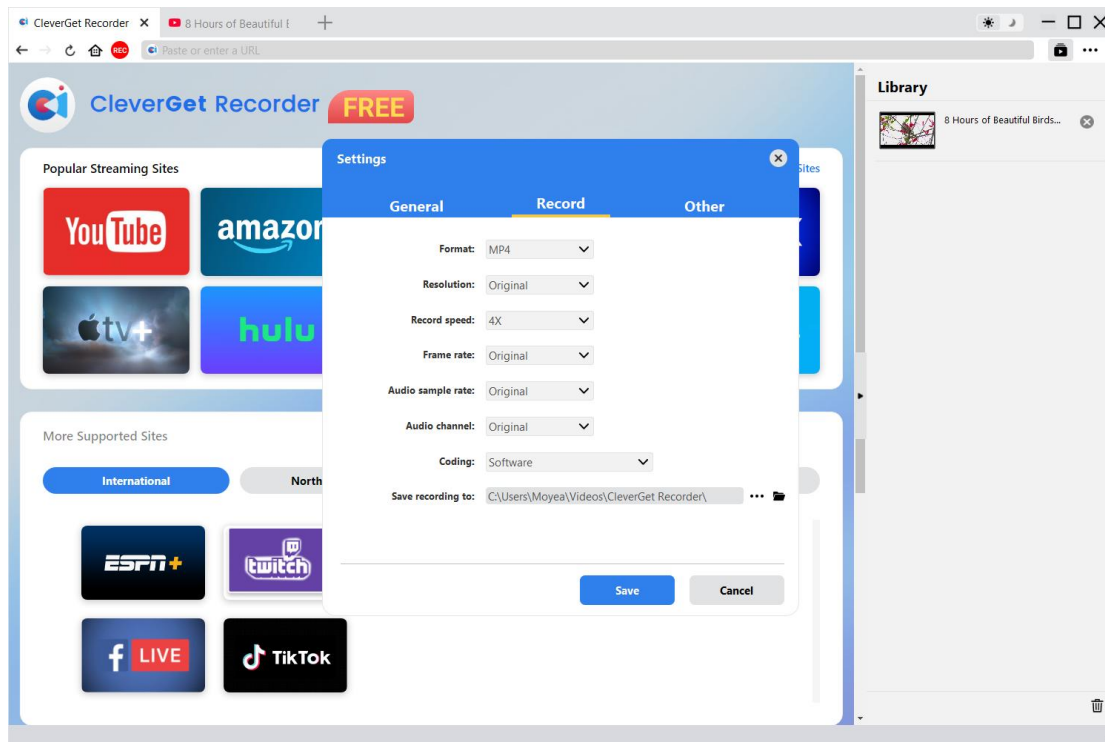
CleverGet Recorder ✕
8 Hours of Beautiful E
+

REC
Paste or enter a URL

CleverGet Recorder FREE

Popular Streaming Sites
Sites

YouTube
amazon
tv+
hulu

More Supported Sites

International
North

ESPN+
twitch
f LIVE
TikTok

Settings

General
Record
Other

Format: MP4
Resolution: Original
Record speed: 4X
Frame rate: Original
Audio sample rate: Original
Audio channel: Original
Coding: Software
Save recording to: C:\Users\Moyea\Videos\CleverGet Recorder\ ...

Save
Cancel

Library

8 Hours of Beautiful Birds...